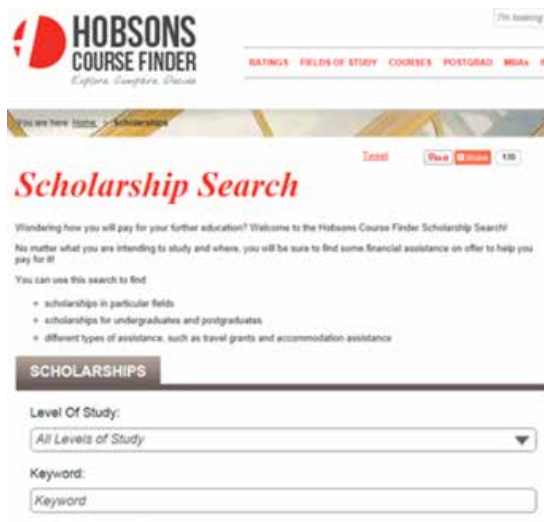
HOBSONS
COURSE FINDER
Explore. Compare. Decide.

I'm looking

RATINGS FIELDS OF STUDY COURSES POSTGRAD MBAs

You are here: Home > Scholarships

Tweet Pin it Share 130

Scholarship Search

Wondering how you will pay for your further education? Welcome to the Hobsons Course Finder Scholarship Search!

No matter what you are intending to study and where, you will be sure to find some financial assistance on offer to help you pay for it!

You can use this search to find:

- scholarships in particular fields
- scholarships for undergraduates and postgraduates
- different types of assistance, such as travel grants and accommodation assistance

SCHOLARSHIPS

Level Of Study:

All Levels of Study

Keyword:

Keyword